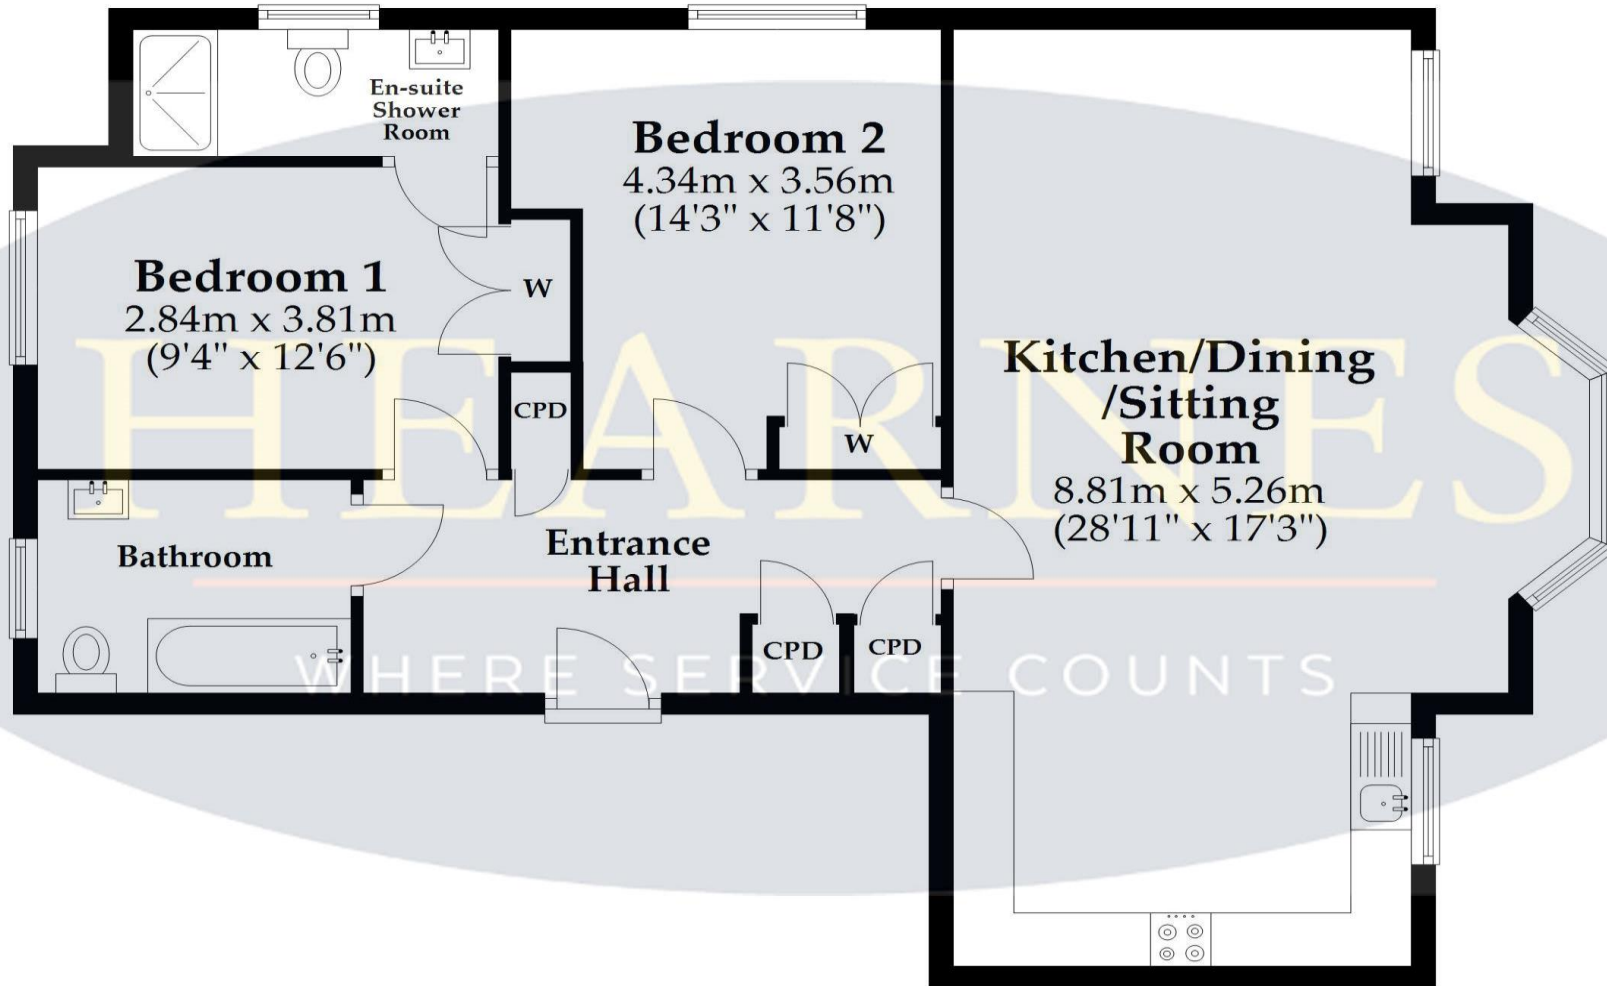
En-suite Shower Room

Bedroom 2
4.34m x 3.56m
(14'3" x 11'8")

Bedroom 1
2.84m x 3.81m
(9'4" x 12'6")

W

CPD

W

Kitchen/Dining /Sitting Room
8.81m x 5.26m
(28'11" x 17'3")

Bathroom

Entrance Hall

CPD

CPD

HEARNES

WHERE SERVICE COUNTS